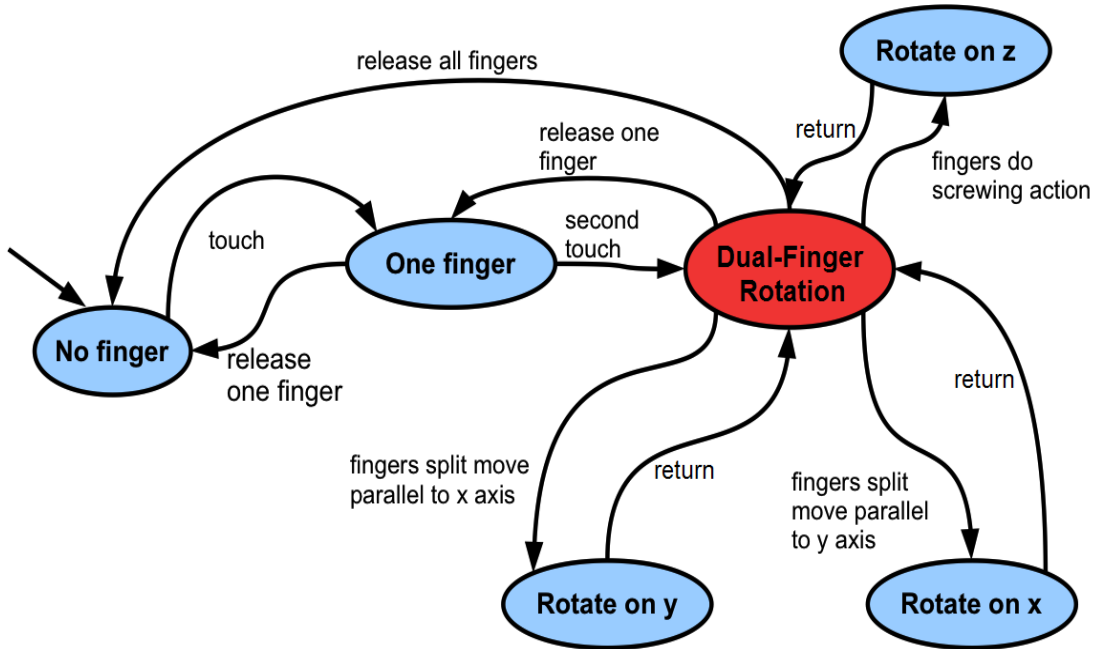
release all fingers

Rotate on z

return

release one finger

fingers do screwing action

touch

One finger

second touch

Dual-Finger Rotation

No finger

release one finger

return

fingers split move parallel to x axis

return

fingers split move parallel to y axis

Rotate on y

Rotate on x